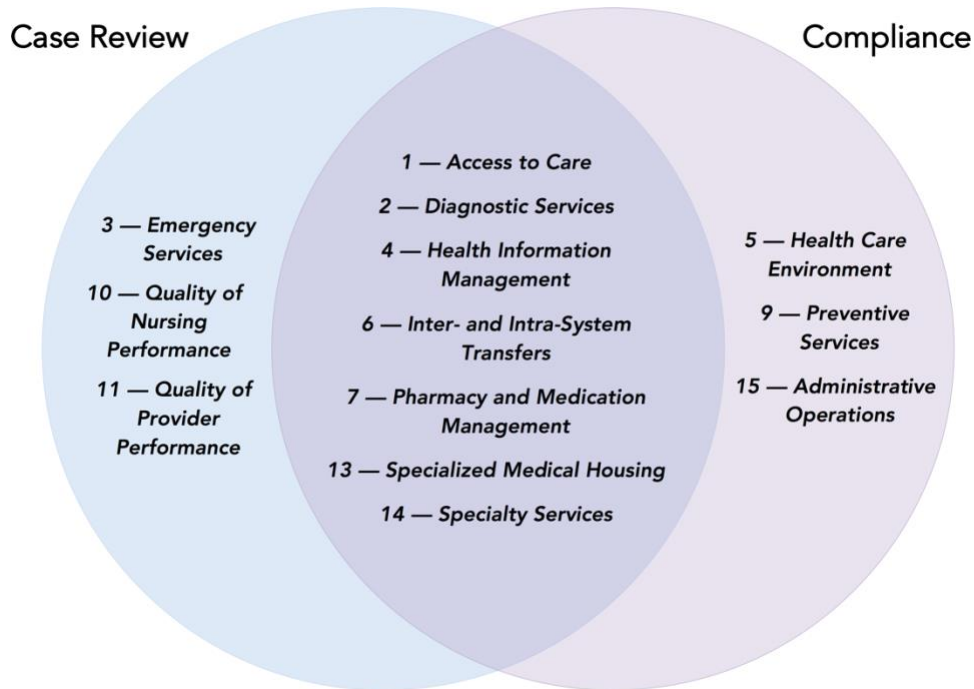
Case Review

Compliance

3 — Emergency Services

10 — Quality of Nursing Performance

11 — Quality of Provider Performance

1 — Access to Care

2 — Diagnostic Services

4 — Health Information Management

6 — Inter- and Intra-System Transfers

7 — Pharmacy and Medication Management

13 — Specialized Medical Housing

14 — Specialty Services

5 — Health Care Environment

9 — Preventive Services

15 — Administrative Operations